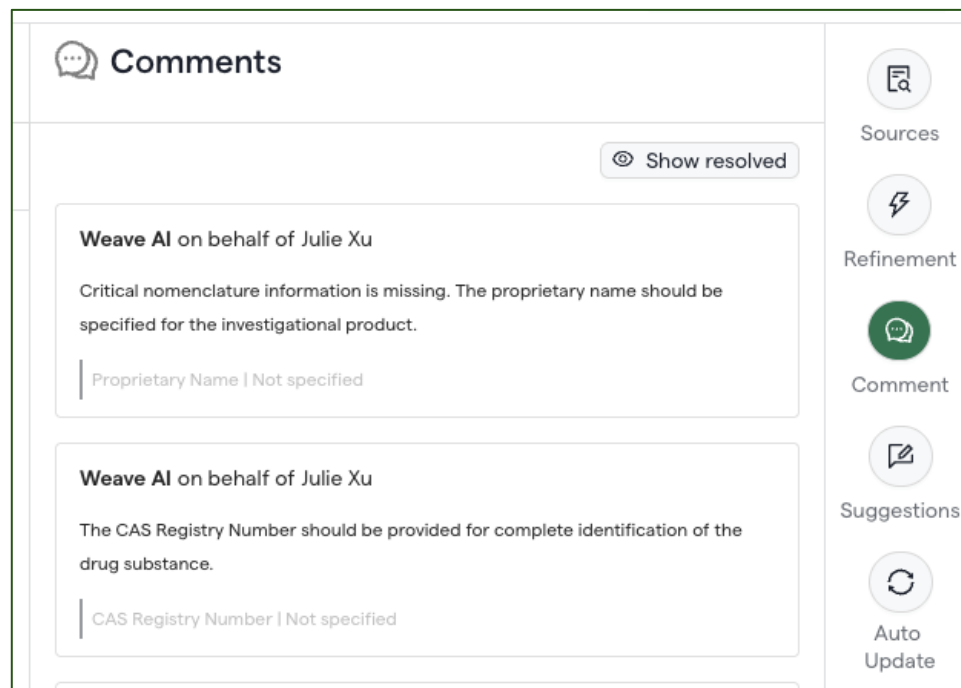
Comments

Show resolved

**Weave AI** on behalf of Julie Xu

Critical nomenclature information is missing. The proprietary name should be specified for the investigational product.

Proprietary Name | Not specified

**Weave AI** on behalf of Julie Xu

The CAS Registry Number should be provided for complete identification of the drug substance.

CAS Registry Number | Not specified

Sources

Refinement

Comment

Suggestions

Auto Update